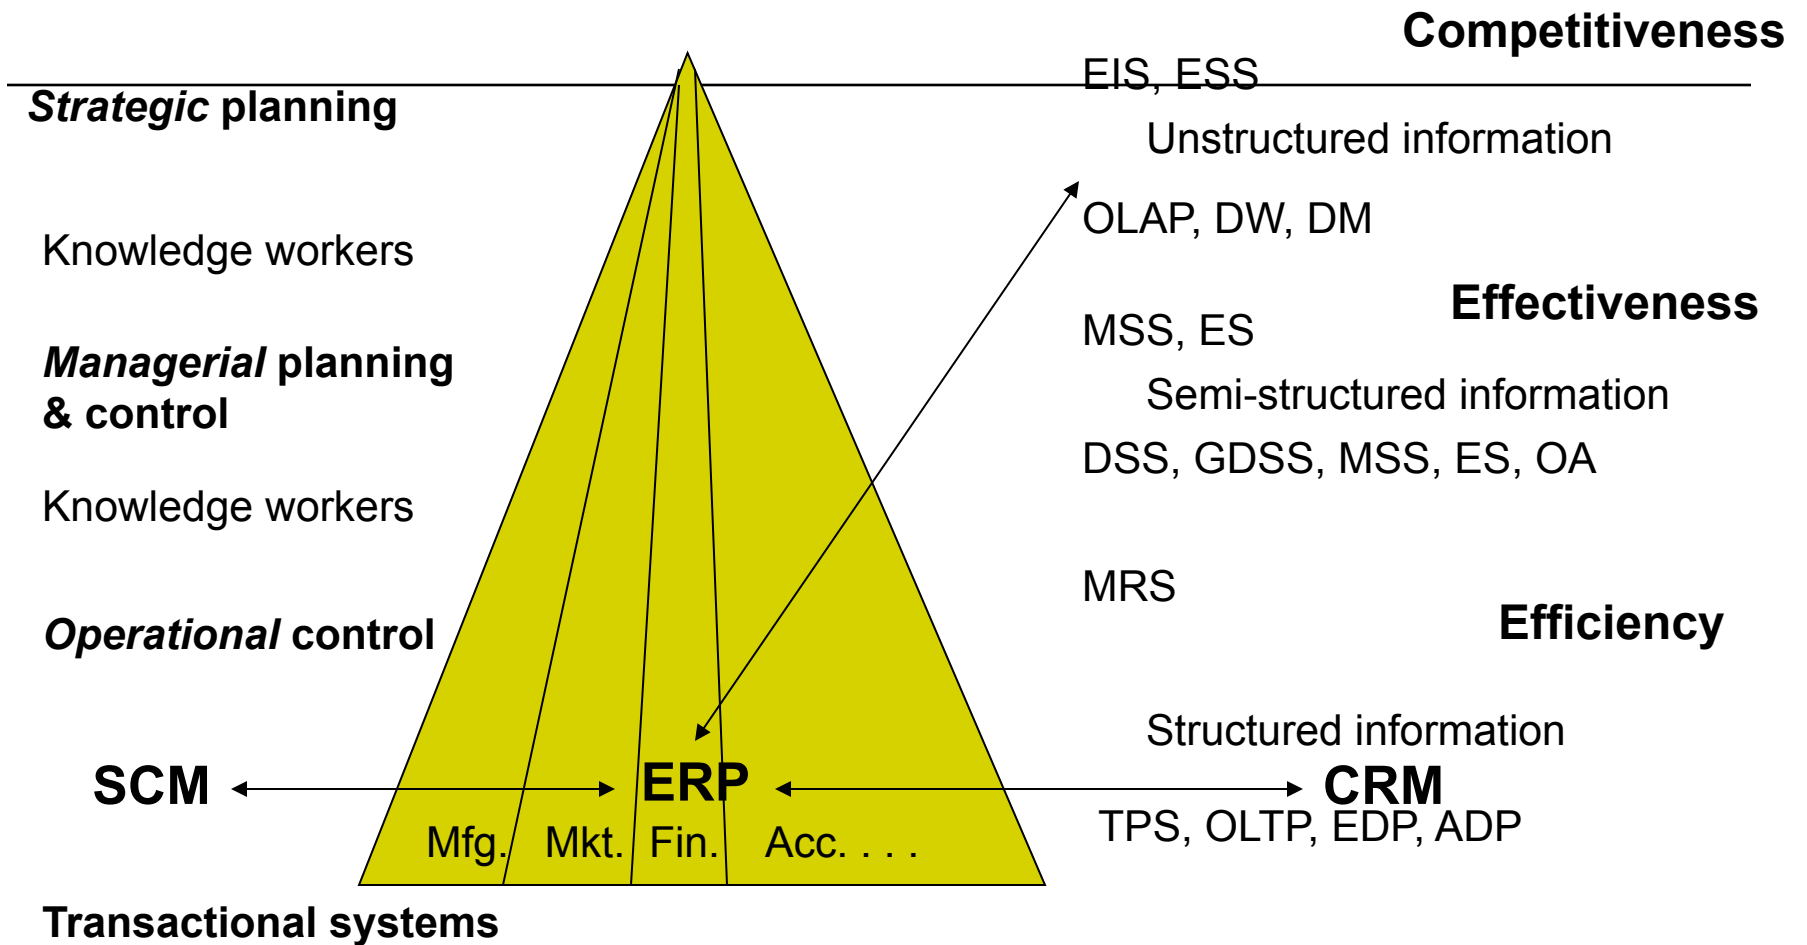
Competitiveness

EIS, ESS

*Strategic* planning

Unstructured information

OLAP, DW, DM

Knowledge workers

Effectiveness

MSS, ES

*Managerial* planning & control

Semi-structured information

DSS, GDSS, MSS, ES, OA

Knowledge workers

MRS

Efficiency

*Operational* control

Structured information

SCM

ERP

CRM

TPS, OLTP, EDP, ADP

Mfg. Mkt. Fin. Acc. . . .

Transactional systems